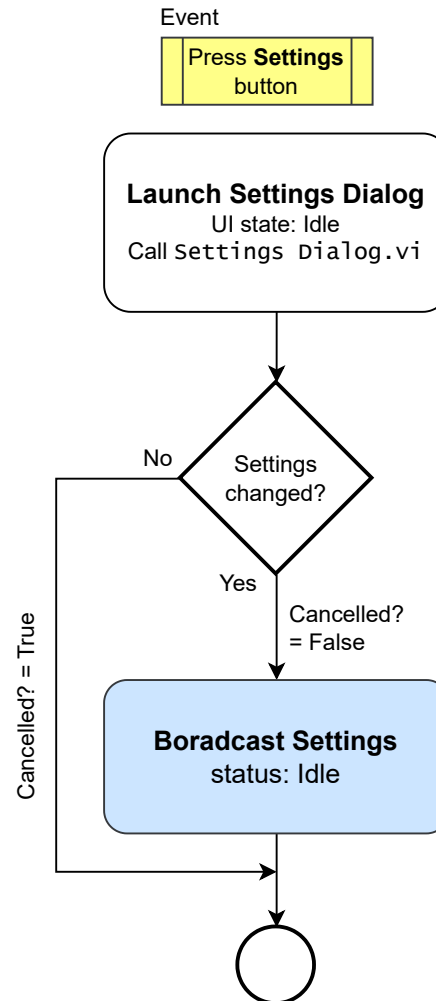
Event

Press **Settings** button

**Launch Settings Dialog**
UI state: Idle
Call Settings Dialog.vi

No

Settings changed?

Yes

Cancelled? = False

Cancelled? = True

**Boradcast Settings**
status: Idle